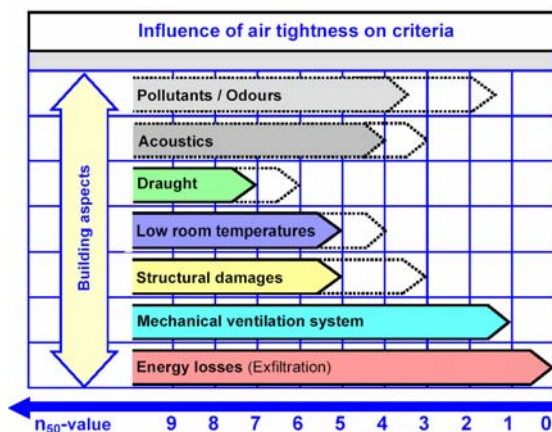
Influence of air tightness on criteria

Building aspects

Pollutants / Odours

Acoustics

Draught

Low room temperatures

Structural damages

Mechanical ventilation system

Energy losses (Exfiltration)

$n_{50}$-value 9 8 7 6 5 4 3 2 1 0